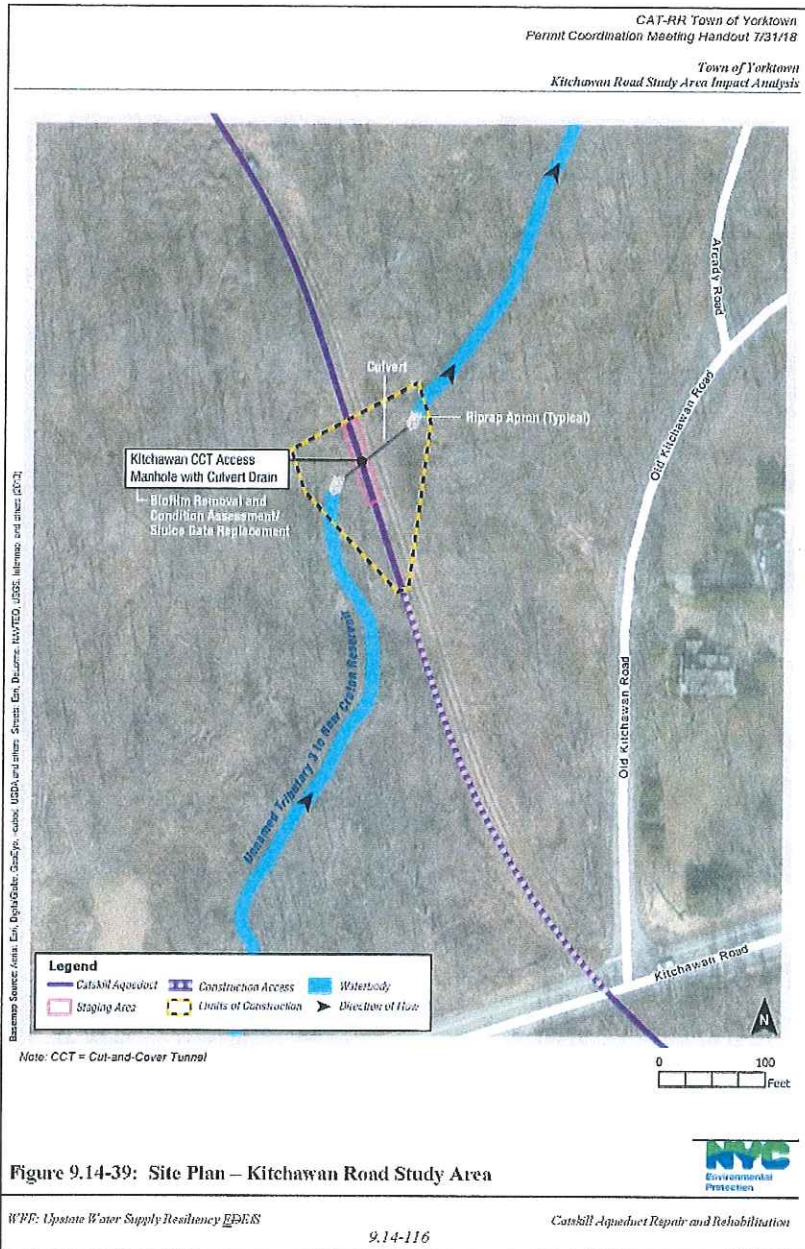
CAT-RR Town of Yorktown
Permit Coordination Meeting Handout 7/31/18

Town of Yorktown
Kitchawan Road Study Area Impact Analysis

Arcady Road

Old Kitchawan Road

Culvert

Riprap Apron (Typical)

Kitchawan CCT Access Manhole with Culvert Drain

Biofilm Removal and Condition Assessment/ Sluice Gate Replacement

Old Kitchawan Road

Unnamed Tributary 3 to New Croton Reservoir

Kitchawan Road

Basemap Source: Aerial: Esri, DigitalGlobe, GeoEye, i-cubed, USDA and others; Streets: Esri, DeLorme, NAVTEQ, USGS, Intermap and others (2012)

Legend
Catskill Aqueduct
Construction Access
Waterbody
Staging Area
Limits of Construction
Direction of Flow

N

Note: CCT = Cut-and-Cover Tunnel

0
100
Feet

Figure 9.14-39: Site Plan – Kitchawan Road Study Area

NYC Environmental Protection

WFF: Upstate Water Supply Resiliency FDEIS

9.14-116

Catskill Aqueduct Repair and Rehabilitation